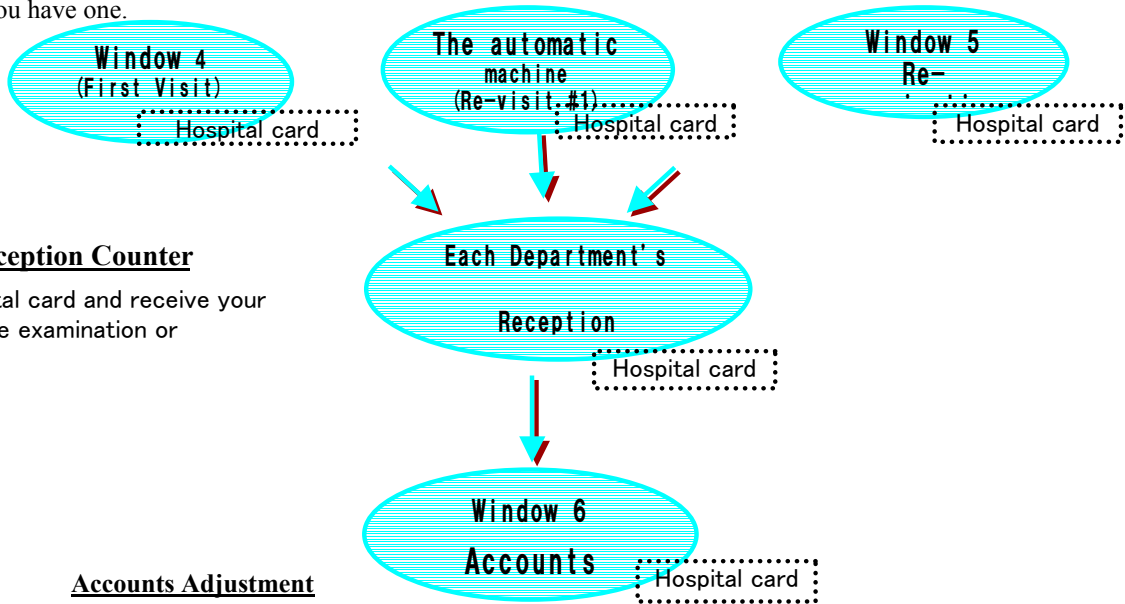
ou have one.

Window 4
(First Visit)
Hospital card

The automatic machine
(Re-visit #1)
Hospital card

Window 5
Re-
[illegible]
Hospital card

ception Counter

tal card and receive your
e examination or

Each Department's
Reception
Hospital card

Window 6
Accounts
Hospital card

Accounts Adjustment